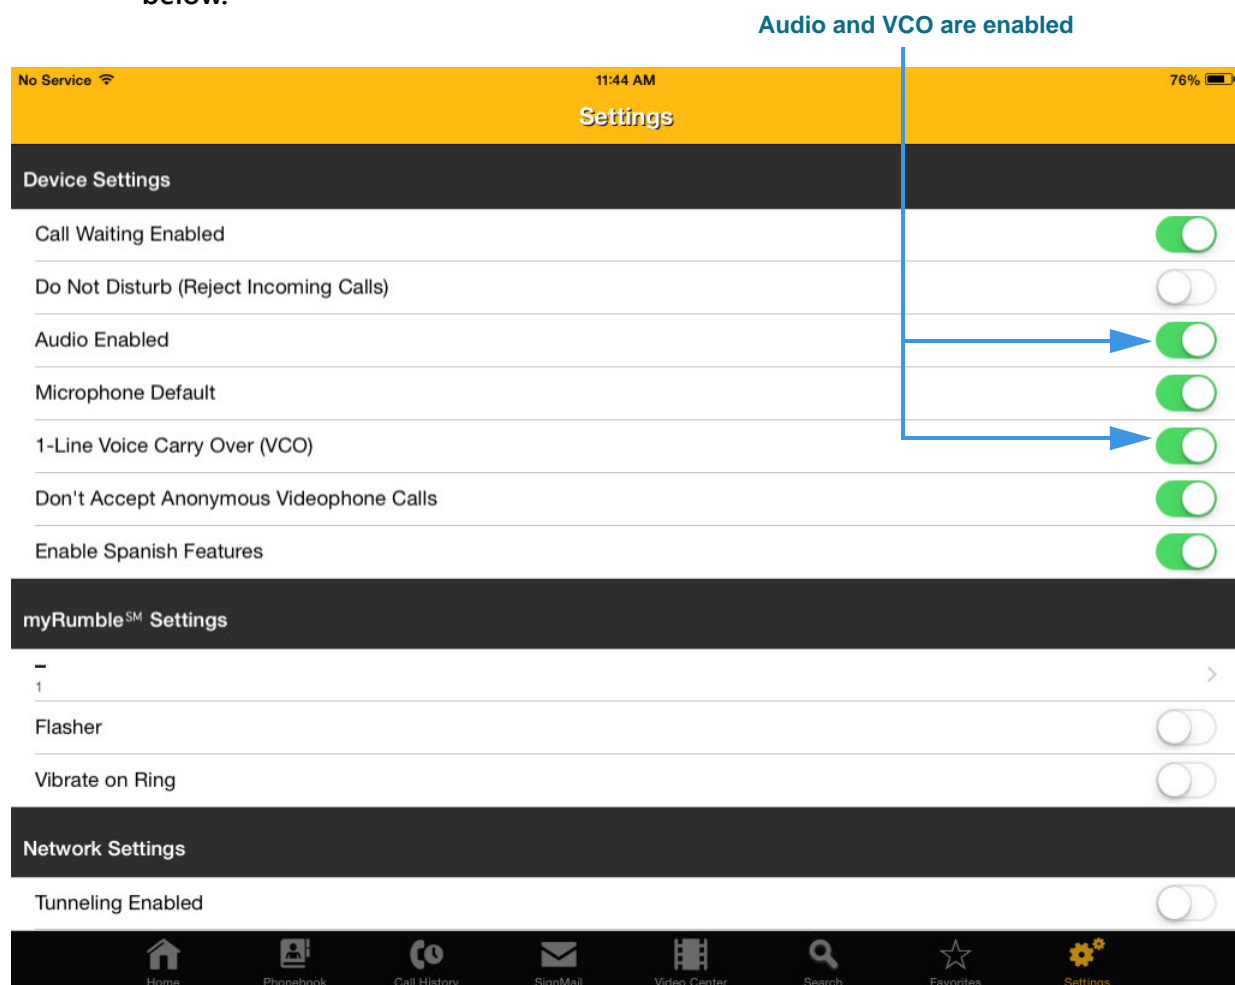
below:

Audio and VCO are enabled

No Service 11:44 AM 76%

Settings

Device Settings

Call Waiting Enabled

Do Not Disturb (Reject Incoming Calls)

Audio Enabled

Microphone Default

1-Line Voice Carry Over (VCO)

Don't Accept Anonymous Videophone Calls

Enable Spanish Features

myRumble$^{SM}$ Settings

–
1

Flasher

Vibrate on Ring

Network Settings

Tunneling Enabled

Home Phonebook Call History SignMail Video Center Search Favorites Settings